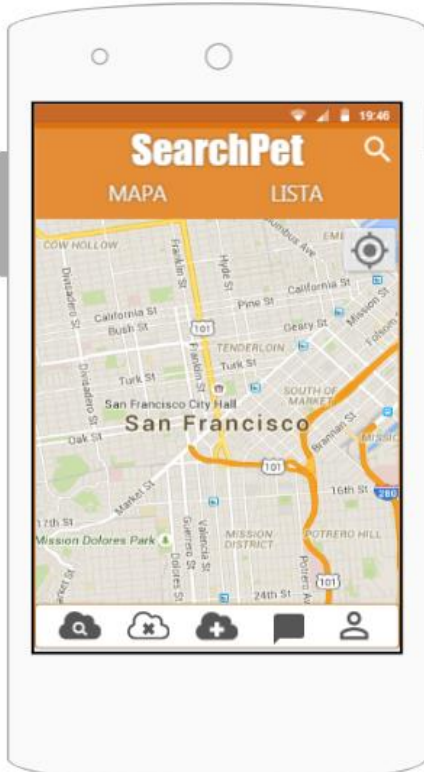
19:46

SearchPet

MAPA LISTA

COW HOLLOW
Columbus Ave
EMB
Divisadero St
Franklin St
Hyde St
California St
Pine St
California St
Mission St
Bush St
Geary St
Folsom
101
TENDERLOIN
Divisadero St
Franklin St
Turk St
Turk St
SOUTH OF MARKET
San Francisco City Hall
Oak St
San Francisco
Brannan St
MISSION
101
Market St
16th St
280
17th St
Mission Dolores Park
Guerrero St
Valencia St
MISSION DISTRICT
POTRERO HILL
Dolores St
Potrero Ave
101
24th St